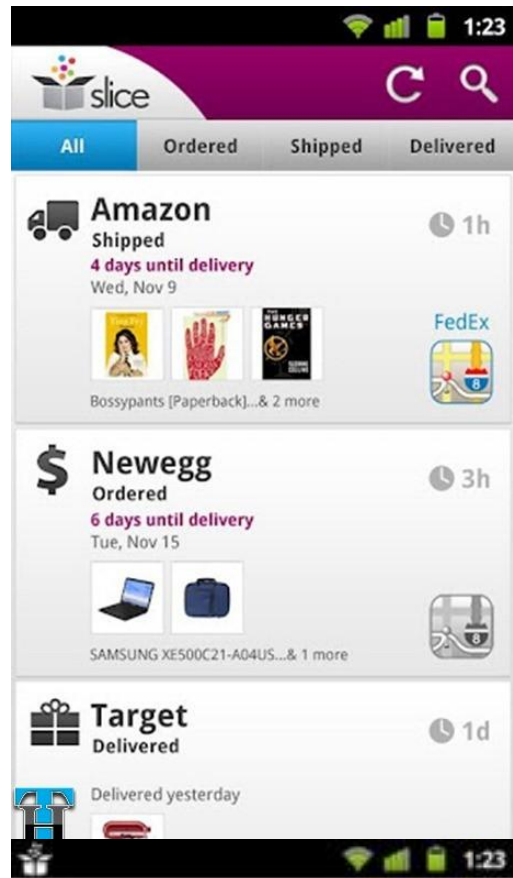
1:23

slice

All | Ordered | Shipped | Delivered

Amazon
Shipped
4 days until delivery
Wed, Nov 9
1h
FedEx
THE HUNGER GAMES
Bossypants [Paperback]...& 2 more

Newegg
Ordered
6 days until delivery
Tue, Nov 15
3h
SAMSUNG XE500C21-A04US...& 1 more

Target
Delivered
1d
Delivered yesterday

1:23